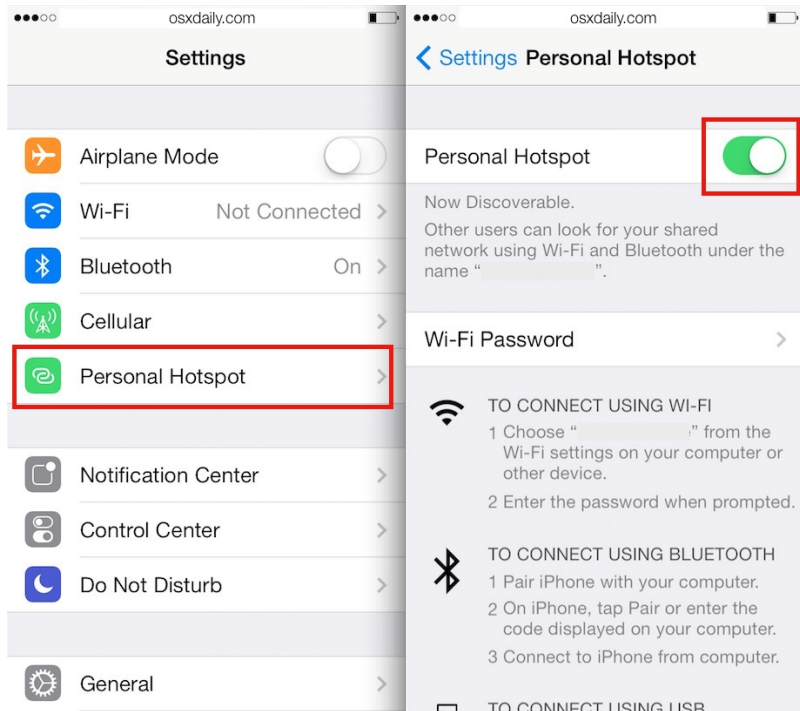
osxdaily.com

Settings

Airplane Mode

Wi-Fi Not Connected

Bluetooth On

Cellular

Personal Hotspot

Notification Center

Control Center

Do Not Disturb

General

osxdaily.com

Settings Personal Hotspot

Personal Hotspot

Now Discoverable.

Other users can look for your shared network using Wi-Fi and Bluetooth under the name "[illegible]".

Wi-Fi Password

TO CONNECT USING WI-FI

1 Choose "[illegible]" from the Wi-Fi settings on your computer or other device.

2 Enter the password when prompted.

TO CONNECT USING BLUETOOTH

1 Pair iPhone with your computer.

2 On iPhone, tap Pair or enter the code displayed on your computer.

3 Connect to iPhone from computer.

TO CONNECT USING USB